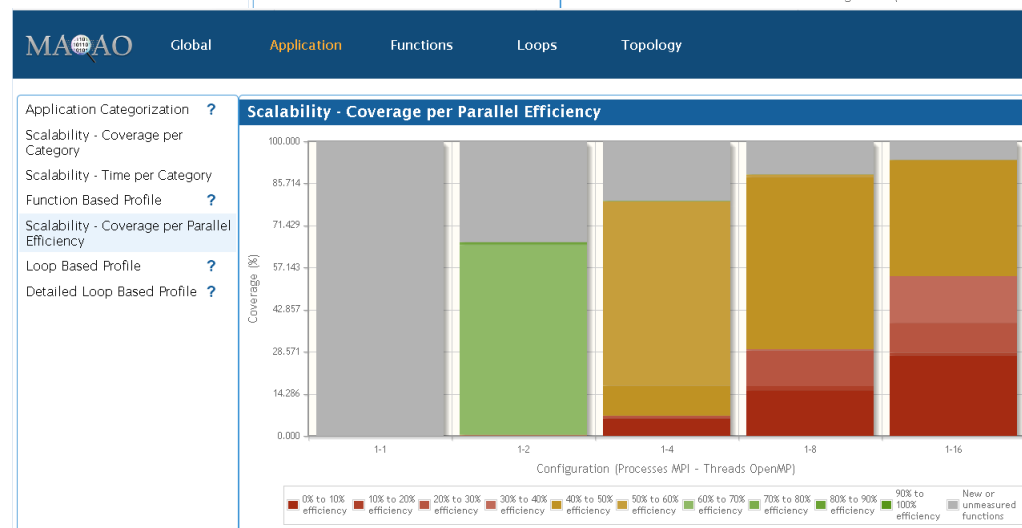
MAQAO Global Application Functions Loops Topology

Application Categorization ?
Scalability - Coverage per Category
Scalability - Time per Category
Function Based Profile ?
Scalability - Coverage per Parallel Efficiency
Loop Based Profile ?
Detailed Loop Based Profile ?

Scalability - Coverage per Parallel Efficiency

100.000
85.714
71.429
57.143
42.857
28.571
14.286
0.000

Coverage (%)

1-1
1-2
1-4
1-8
1-16

Configuration (Processes MPI - Threads OpenMP)

0% to 10% efficiency
10% to 20% efficiency
20% to 30% efficiency
30% to 40% efficiency
40% to 50% efficiency
50% to 60% efficiency
60% to 70% efficiency
70% to 80% efficiency
80% to 90% efficiency
90% to 100% efficiency
New or unmeasured functions